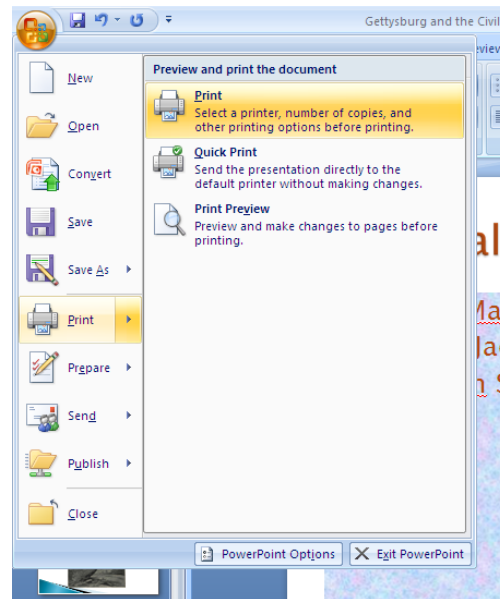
Gettysburg and the Civil

Preview and print the document

Print
Select a printer, number of copies, and other printing options before printing.

Quick Print
Send the presentation directly to the default printer without making changes.

Print Preview
Preview and make changes to pages before printing.

New
Open
Convert
Save
Save As
Print
Prepare
Send
Publish
Close

PowerPoint Options
Exit PowerPoint

al
Ma
Ja
n S